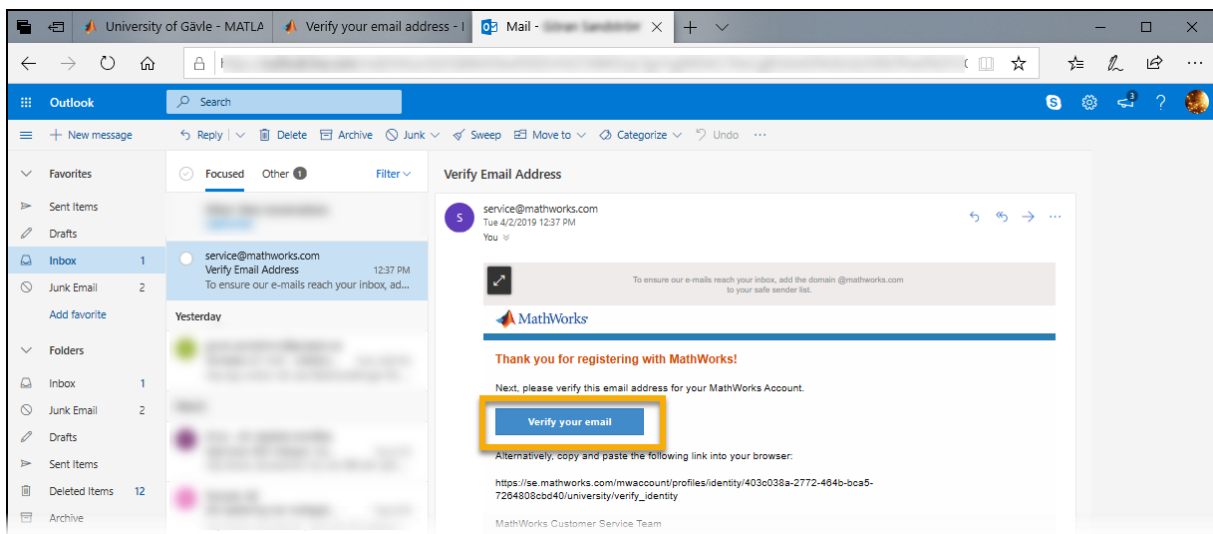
University of Gävle - MATLA | Verify your email address - | Mail - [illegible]

Outlook
Search

New message
Reply | Delete | Archive | Junk | Sweep | Move to | Categorize | Undo | ···

Favorites
Sent Items
Drafts
Inbox 1
Junk Email 2
Add favorite

Folders
Inbox 1
Junk Email 2
Drafts
Sent Items
Deleted Items 12
Archive

Focused | Other 1 | Filter

service@mathworks.com
Verify Email Address 12:37 PM
To ensure our e-mails reach your inbox, ad...

Yesterday

Verify Email Address

service@mathworks.com
Tue 4/2/2019 12:37 PM
You

To ensure our e-mails reach your inbox, add the domain @mathworks.com to your safe sender list.

MathWorks

Thank you for registering with MathWorks!

Next, please verify this email address for your MathWorks Account.

Verify your email

Alternatively, copy and paste the following link into your browser:

https://se.mathworks.com/mwaccount/profiles/identity/403c038a-2772-464b-bca5-7264808cbd40/university/verify_identity

MathWorks Customer Service Team